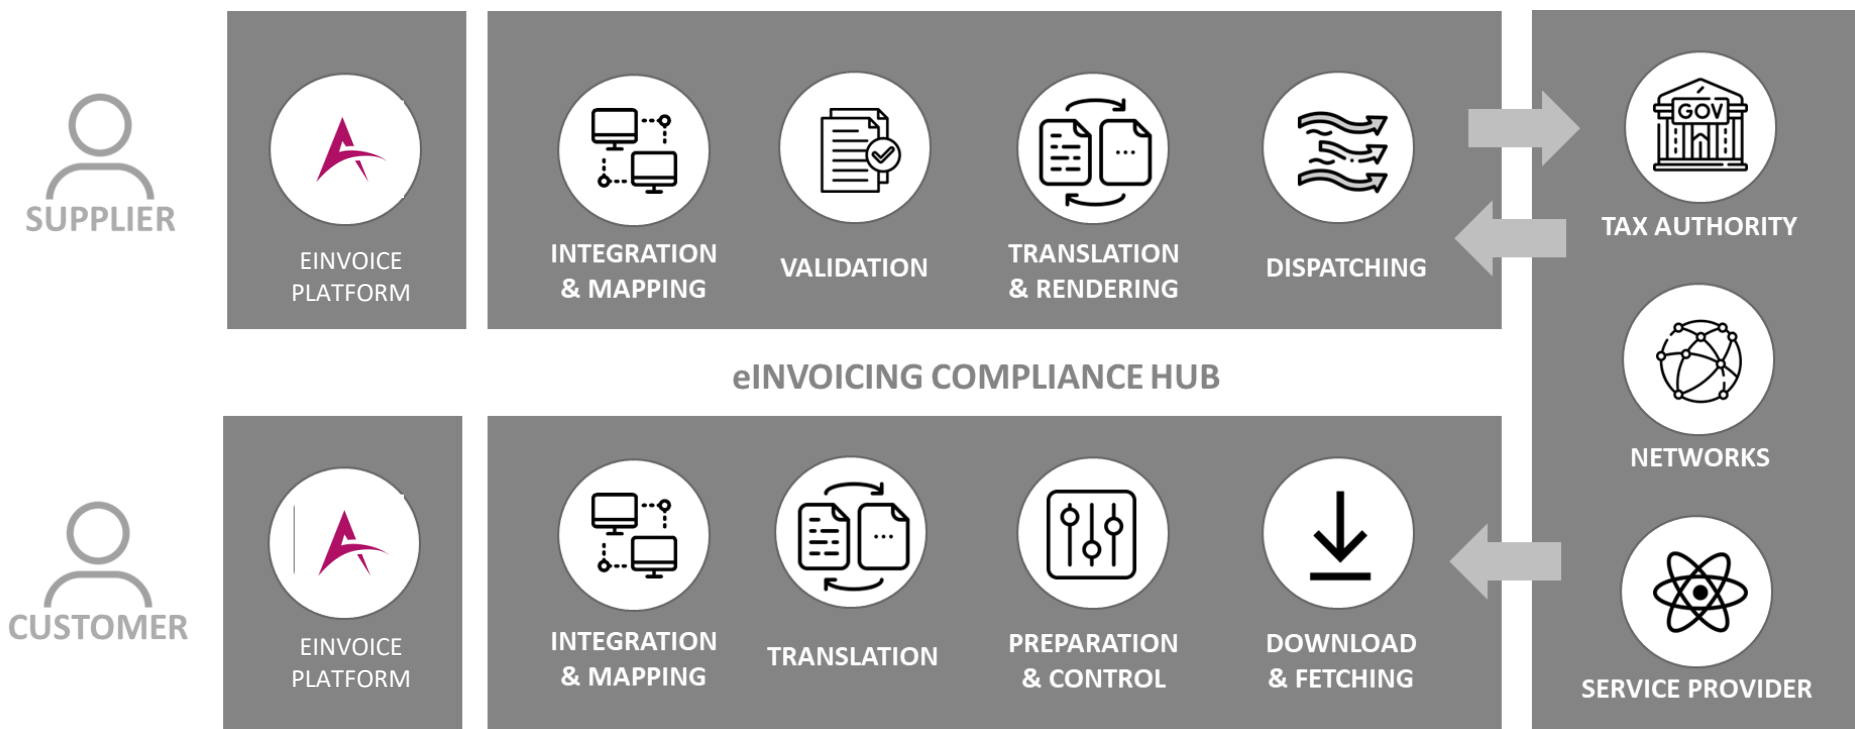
SUPPLIER

EINVOICE PLATFORM

INTEGRATION & MAPPING

VALIDATION

TRANSLATION & RENDERING

DISPATCHING

GOV

TAX AUTHORITY

eINVOICING COMPLIANCE HUB

NETWORKS

CUSTOMER

EINVOICE PLATFORM

INTEGRATION & MAPPING

TRANSLATION

PREPARATION & CONTROL

DOWNLOAD & FETCHING

SERVICE PROVIDER